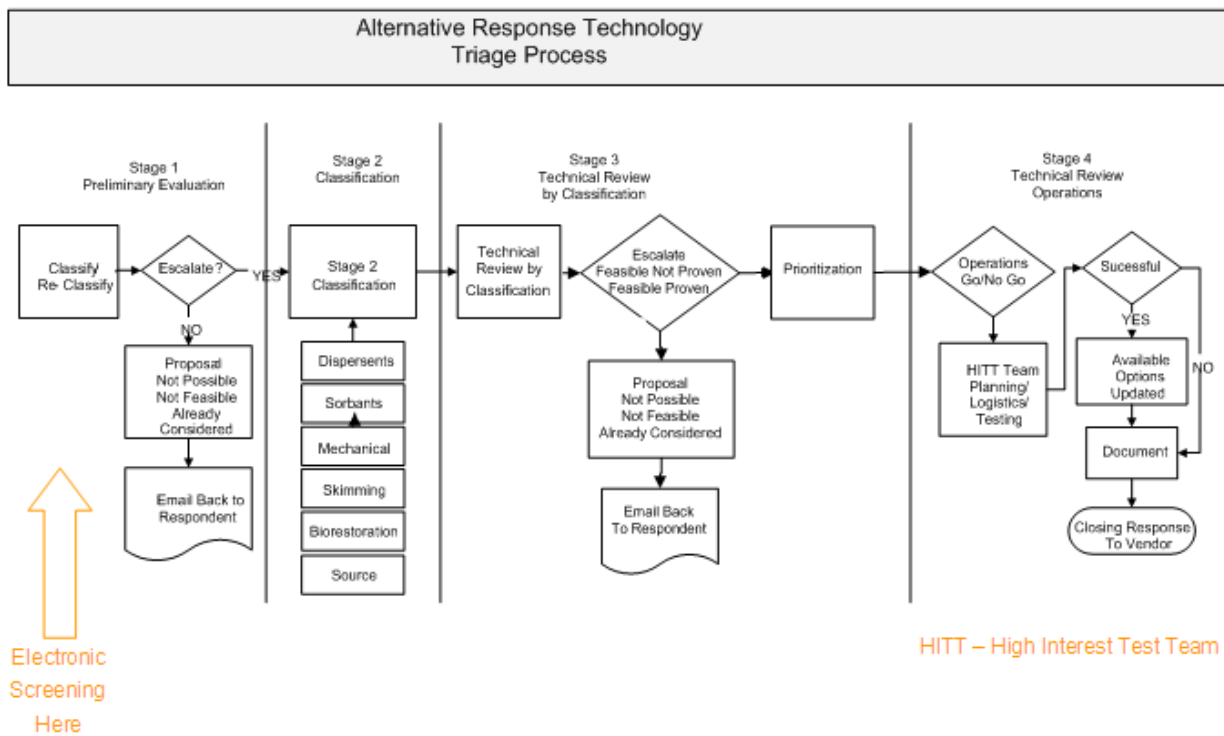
Alternative Response Technology
Triage Process

Stage 1
Preliminary Evaluation

Classify
Re-Classify

Escalate?

YES

NO

Proposal
Not Possible
Not Feasible
Already
Considered

Email Back to
Respondent

Electronic
Screening
Here

Stage 2
Classification

Stage 2
Classification

Dispersents

Sorbants

Mechanical

Skimming

Biorestoration

Source

Stage 3
Technical Review
by Classification

Technical
Review by
Classification

Escalate
Feasible Not Proven
Feasible Proven

Prioritization

Proposal
Not Possible
Not Feasible
Already Considered

Email Back
To Respondent

Stage 4
Technical Review
Operations

Operations
Go/No Go

HITT Team
Planning/
Logistics/
Testing

Sucessful

YES

NO

Available
Options
Updated

Document

Closing Response
To Vendor

HITT – High Interest Test Team